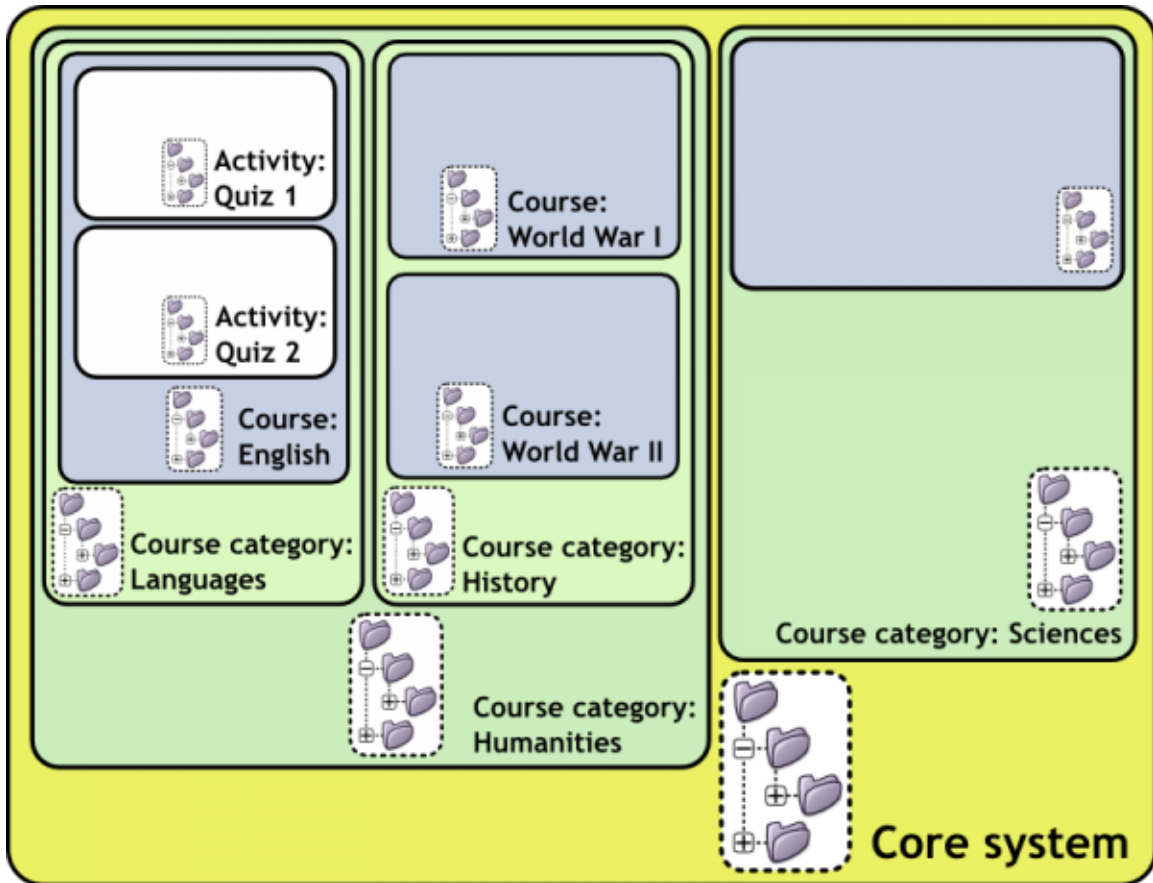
Activity:
Quiz 1

Activity:
Quiz 2

Course:
English

Course category:
Languages

Course:
World War I

Course:
World War II

Course category:
History

Course category:
Humanities

Course category: Sciences

Core system